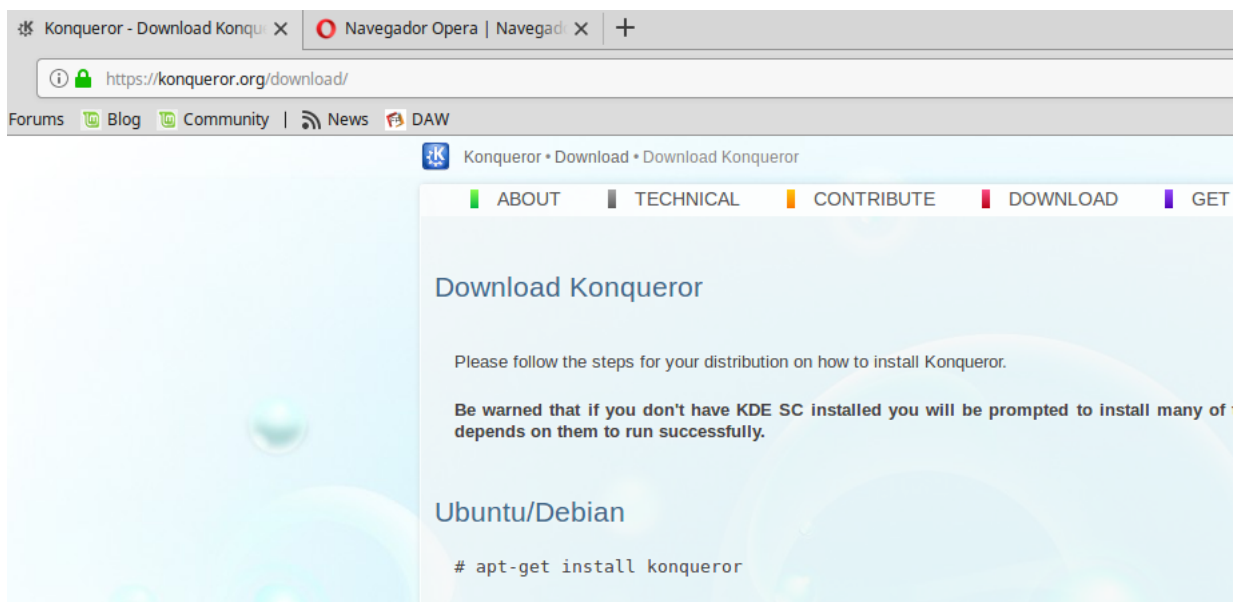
Konqueror - Download Konqu
Navegador Opera | Navegad
+

https://konqueror.org/download/

Forums Blog Community | News DAW

Konqueror • Download • Download Konqueror

ABOUT TECHNICAL CONTRIBUTE DOWNLOAD GET

Download Konqueror

Please follow the steps for your distribution on how to install Konqueror.

**Be warned that if you don't have KDE SC installed you will be prompted to install many of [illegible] depends on them to run successfully.**

Ubuntu/Debian

# apt-get install konqueror